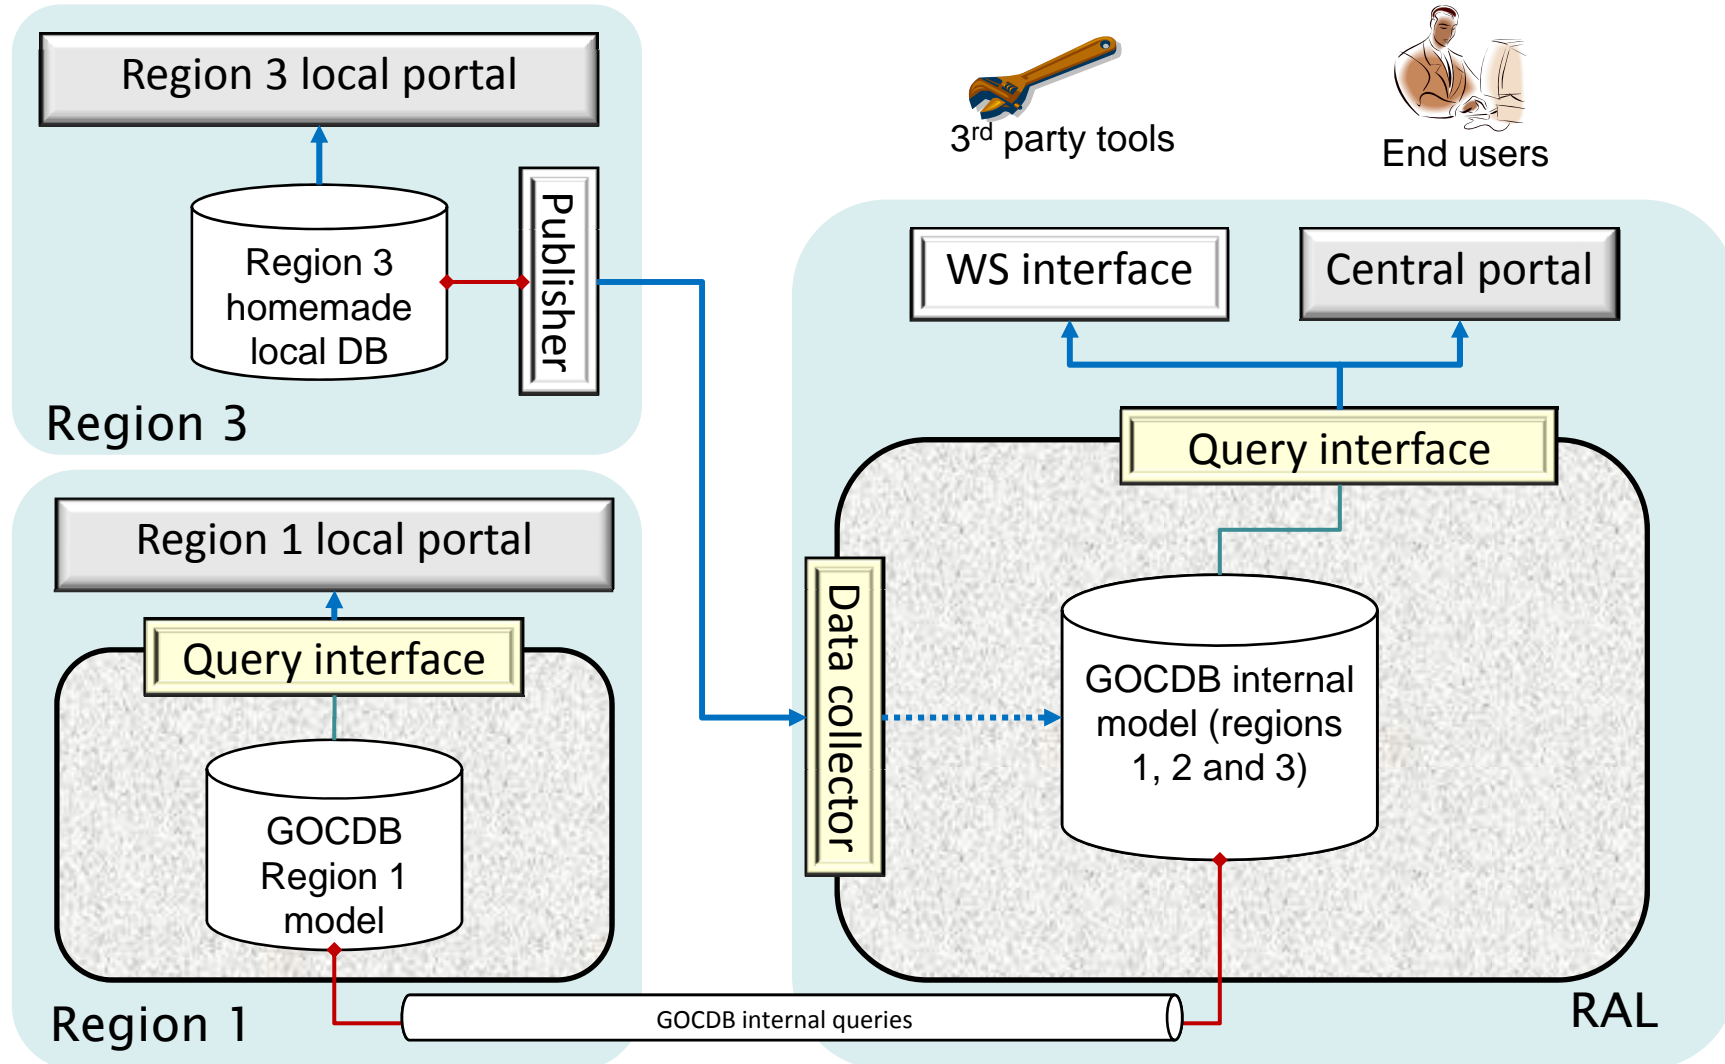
Region 3 local portal

Region 3 homemade local DB

Publisher

Region 3

$3^{rd}$ party tools

End users

WS interface

Central portal

Query interface

Region 1 local portal

Query interface

GOCDB Region 1 model

Data collector

GOCDB internal model (regions 1, 2 and 3)

Region 1

GOCDB internal queries

RAL